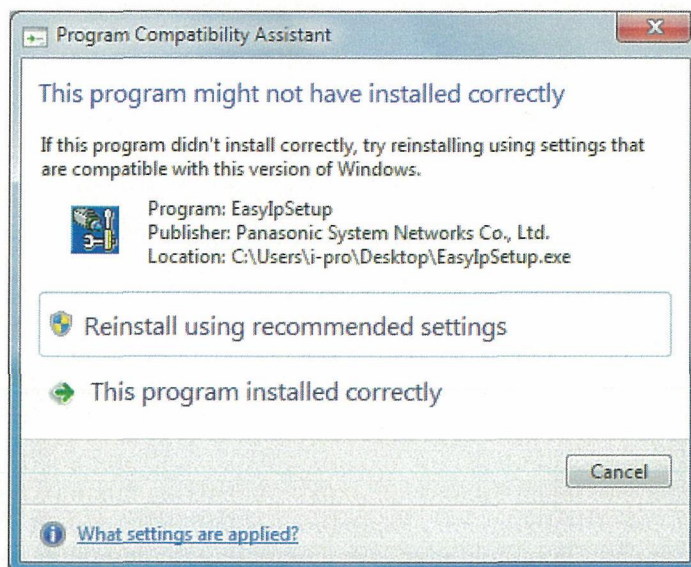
Program Compatibility Assistant

This program might not have installed correctly

If this program didn't install correctly, try reinstalling using settings that are compatible with this version of Windows.

Program: EasyIpSetup
Publisher: Panasonic System Networks Co., Ltd.
Location: C:\Users\i-pro\Desktop\EasyIpSetup.exe

Reinstall using recommended settings

This program installed correctly

Cancel

What settings are applied?